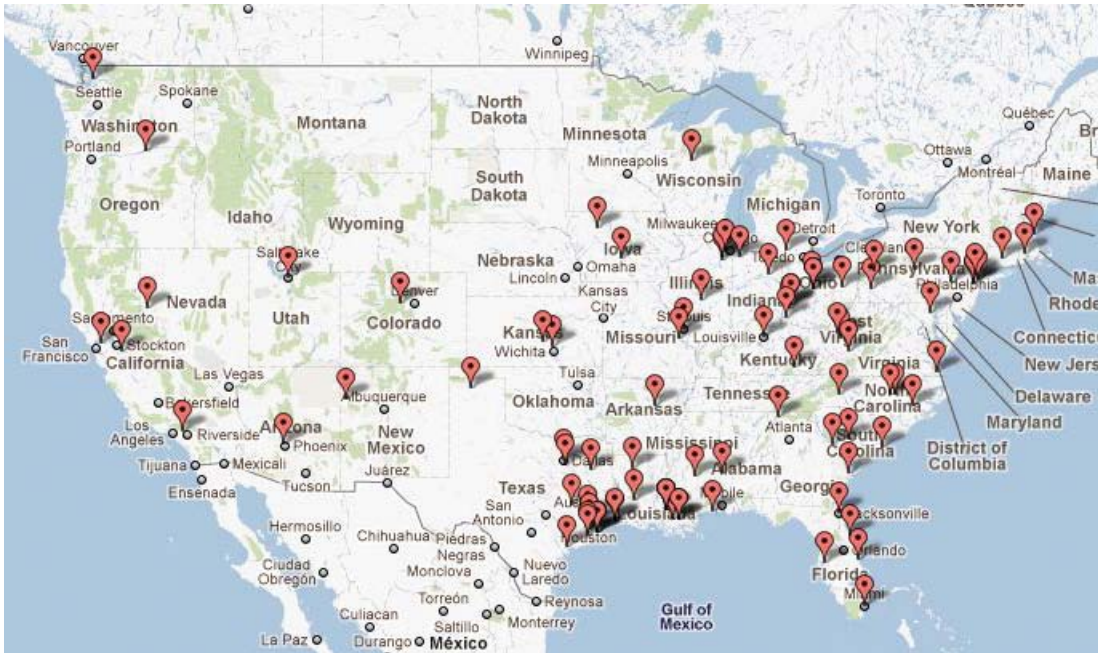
Vancouver
Winnipeg
Seattle
Spokane
Washington
Montana
North Dakota
Minnesota
Québec
Portland
Ottawa
Montréal
Maine
Minneapolis
South Dakota
Wisconsin
Oregon
Idaho
Wyoming
Michigan
Toronto
Milwaukee
Detroit
New York
Iowa
Nebraska
Omaha
Salt Lake City
Lincoln
Cleveland
Pennsylvania
Nevada
Denver
Illinois
Kansas City
Indiana
Ohio
Philadelphia
Sacramento
Utah
Colorado
Kansas
St. Louis
West Virginia
Rhode
San Francisco
Stockton
California
Wichita
Missouri
Louisville
Connecticut
Kentucky
New Jersey
Virginia
Las Vegas
Tulsa
Delaware
Bakersfield
Albuquerque
Oklahoma
Arkansas
Tennessee
North Carolina
Maryland
Los Angeles
Riverside
Arizona
Phoenix
New Mexico
Mississippi
Atlanta
South Carolina
District of Columbia
Dallas
Alabama
Tijuana
Mexicali
Juárez
Ensenada
Tucson
Texas
Georgia
Austin
Louisiana
Mobile
San Antonio
Houston
Jacksonville
Hermosillo
Chihuahua
Piedras Negras
Orlando
Ciudad Obregón
Monclova
Nuevo Laredo
Florida
Torreón
Reynosa
Culiacan
Saltillo
Monterrey
Gulf of Mexico
Miami
La Paz
Durango
México